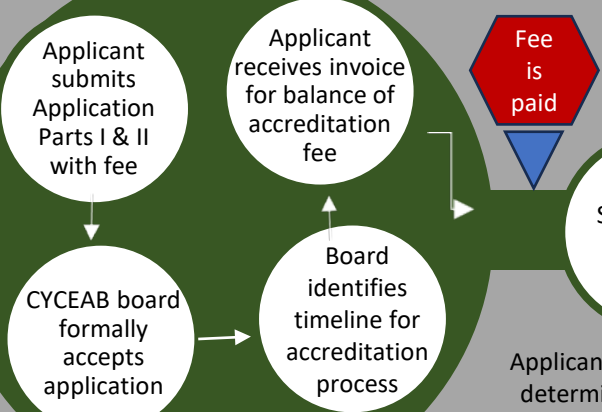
Applicant submits Application Parts I & II with fee

Applicant receives invoice for balance of accreditation fee

Fee is paid

CYCEAB board formally accepts application

Board identifies timeline for accreditation process

S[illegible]

Applican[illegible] determi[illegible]